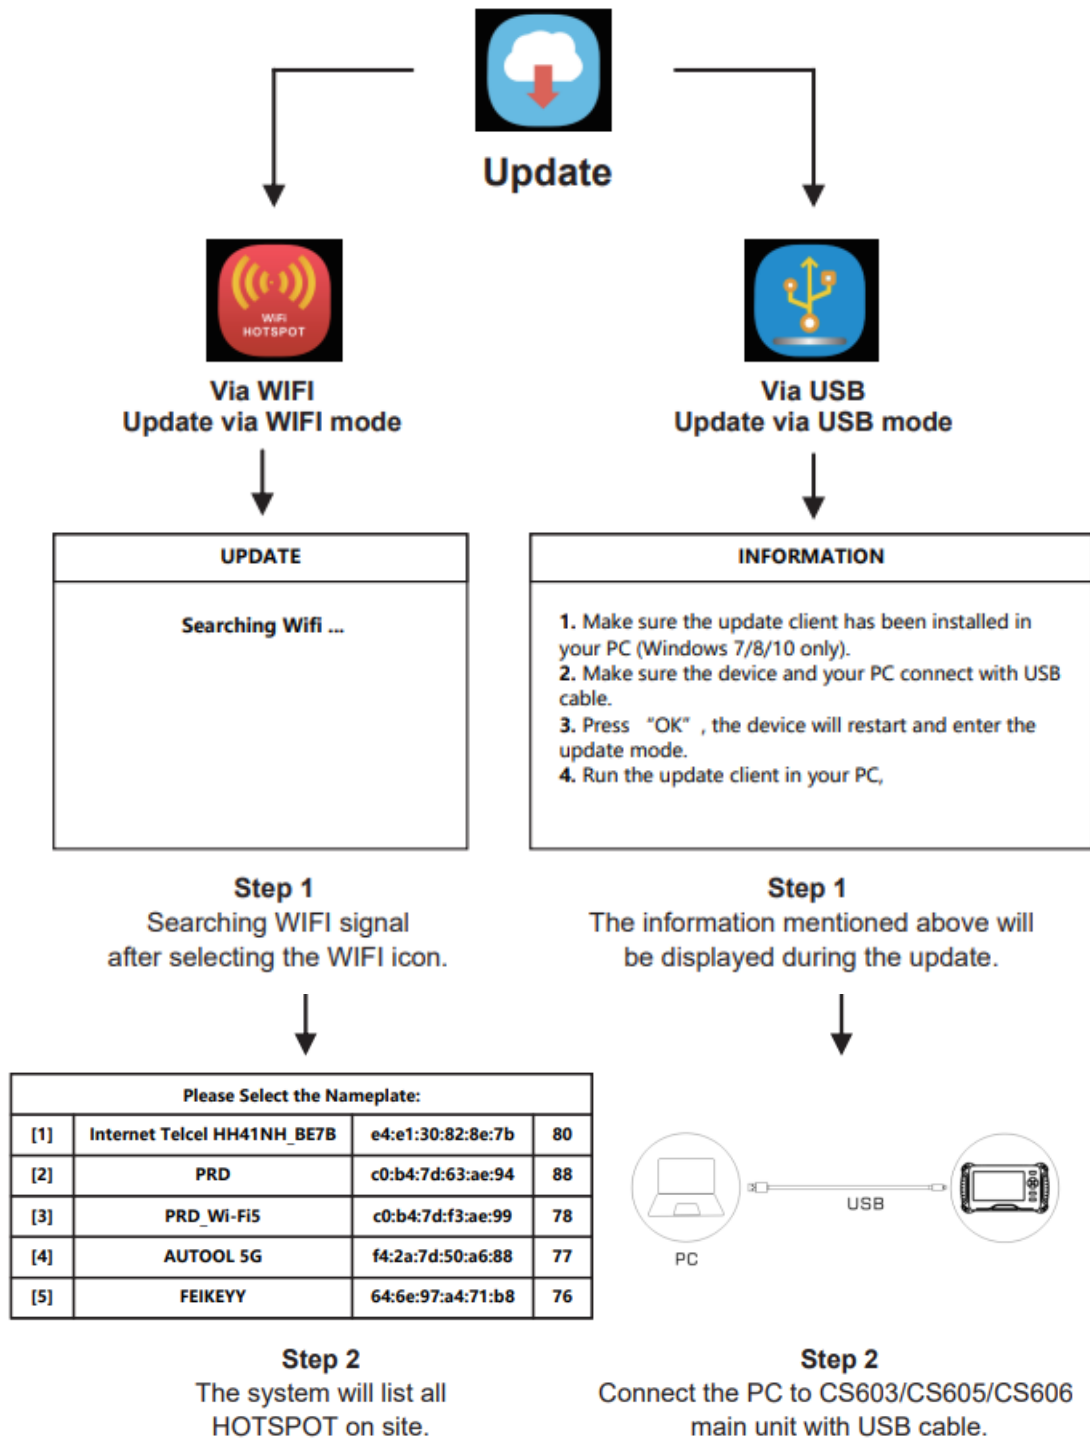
Update

WiFi HOTSPOT

Via WIFI
Update via WIFI mode

Via USB
Update via USB mode

UPDATE

Searching Wifi ...

INFORMATION

1. Make sure the update client has been installed in your PC (Windows 7/8/10 only).
2. Make sure the device and your PC connect with USB cable.
3. Press "OK", the device will restart and enter the update mode.
4. Run the update client in your PC,

Step 1
Searching WIFI signal after selecting the WIFI icon.

Step 1
The information mentioned above will be displayed during the update.

| Please Select the Nameplate: | | | |
|---|---|---|---|
| [1] | Internet Telcel HH41NH_BE7B | e4:e1:30:82:8e:7b | 80 |
| [2] | PRD | c0:b4:7d:63:ae:94 | 88 |
| [3] | PRD_Wi-Fi5 | c0:b4:7d:f3:ae:99 | 78 |
| [4] | AUTOOL 5G | f4:2a:7d:50:a6:88 | 77 |
| [5] | FEIKEYY | 64:6e:97:a4:71:b8 | 76 |

USB

PC

Step 2
The system will list all HOTSPOT on site.

Step 2
Connect the PC to CS603/CS605/CS606 main unit with USB cable.